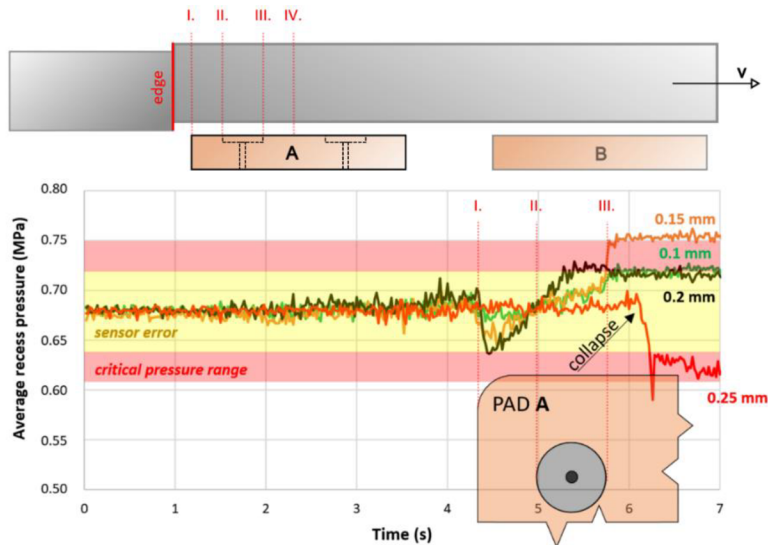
I. II. III. IV.

edge

v

A

B

0.80
0.75
0.70
0.65
0.60
0.55
0.50

Average recess pressure (MPa)

I. II. III.

0.15 mm

0.1 mm

0.2 mm

sensor error

critical pressure range

collapse

0.25 mm

PAD A

0 1 2 3 4 5 6 7

Time (s)